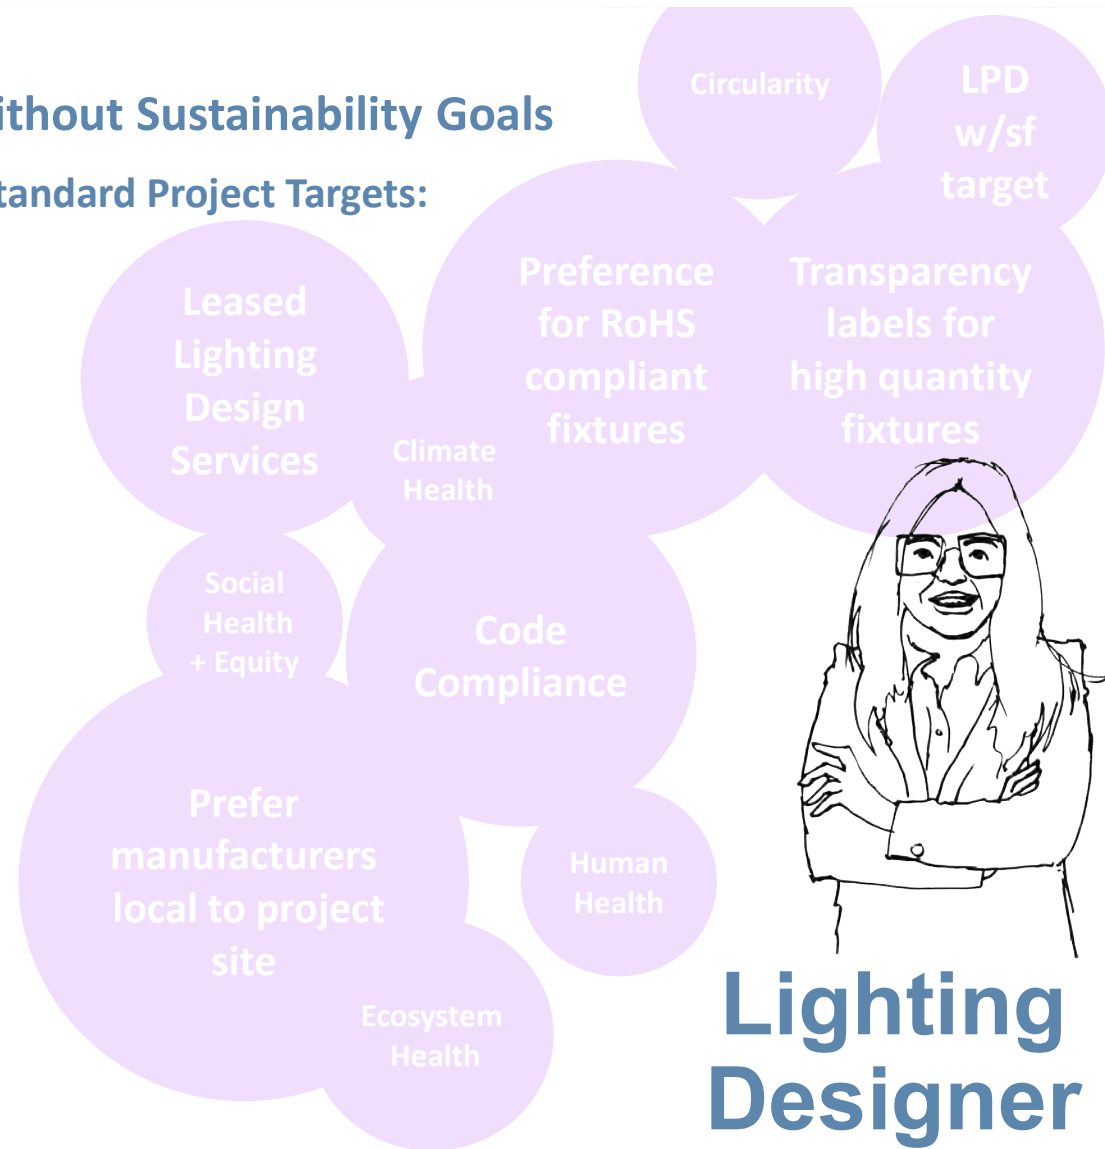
ithout Sustainability Goals

tandard Project Targets:

Circularity

LPD w/sf target

Leased Lighting Design Services

Climate Health

Preference for RoHS compliant fixtures

Transparency labels for high quantity fixtures

Social Health + Equity

Code Compliance

Prefer manufacturers local to project site

Human Health

Ecosystem Health

Lighting Designer